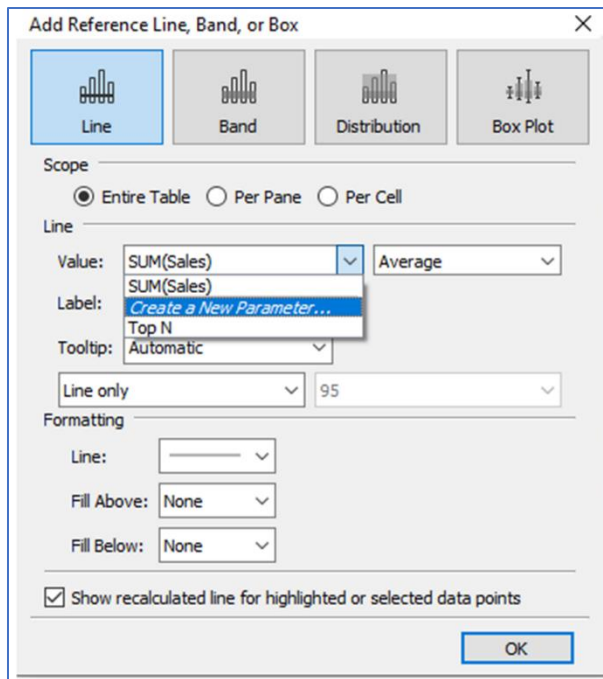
Add Reference Line, Band, or Box

Line
Band
Distribution
Box Plot

Scope
Entire Table
Per Pane
Per Cell

Line
Value: SUM(Sales)
Average
SUM(Sales)
Create a New Parameter...
Top N
Label:
Tooltip: Automatic
Line only
95

Formatting
Line:
Fill Above: None
Fill Below: None

Show recalculated line for highlighted or selected data points

OK